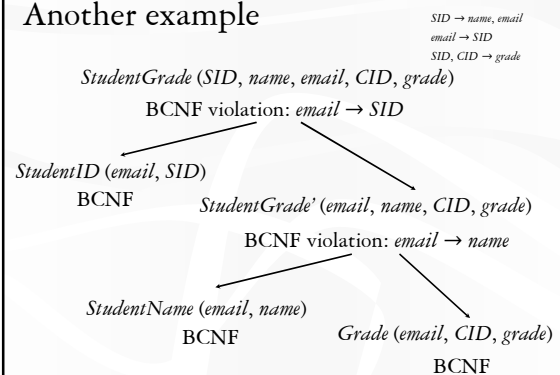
Another example

SID → name, email
email → SID
SID, CID → grade

StudentGrade (SID, name, email, CID, grade)

BCNF violation: email → SID

StudentID (email, SID)
BCNF

StudentGrade' (email, name, CID, grade)

BCNF violation: email → name

StudentName (email, name)
BCNF

Grade (email, CID, grade)
BCNF